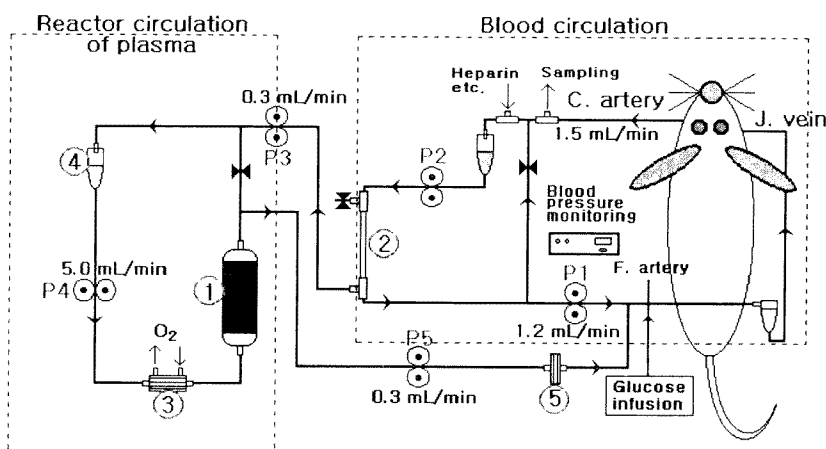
Reactor circulation of plasma

Blood circulation

Heparin etc.

Sampling

C. artery

J. vein

0.3 mL/min

P3

1.5 mL/min

4

P2

Blood pressure monitoring

2

5.0 mL/min

P4

1

P1

F. artery

$O_2$

1.2 mL/min

3

P5

0.3 mL/min

5

Glucose infusion